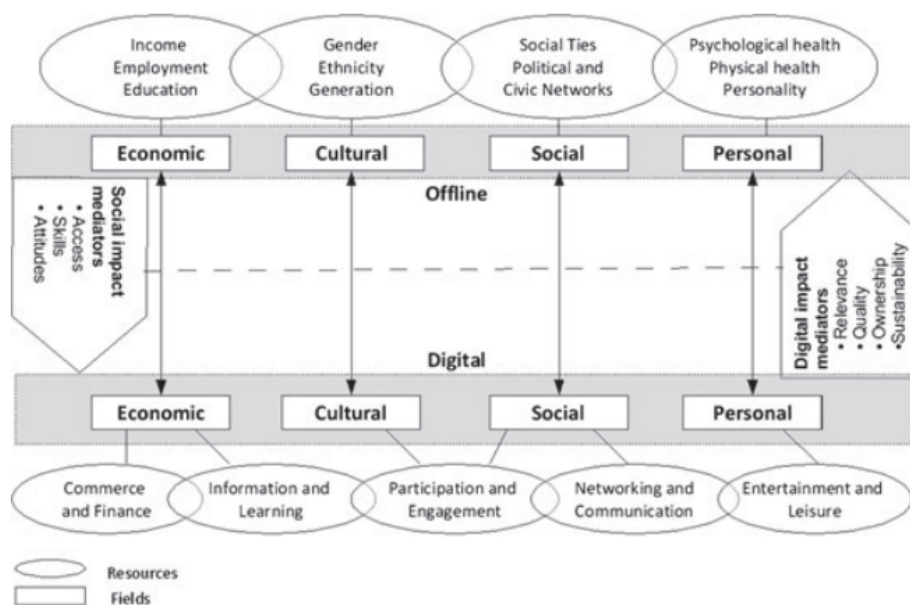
Income
Employment
Education

Gender
Ethnicity
Generation

Social Ties
Political and
Civic Networks

Psychological health
Physical health
Personality

Economic

Cultural

Social

Personal

Social impact mediators
• Access
• Skills
• Attitudes

Offline

Digital impact mediators
• Relevance
• Quality
• Ownership
• Sustainability

Digital

Economic

Cultural

Social

Personal

Commerce and Finance

Information and Learning

Participation and Engagement

Networking and Communication

Entertainment and Leisure

Resources
Fields